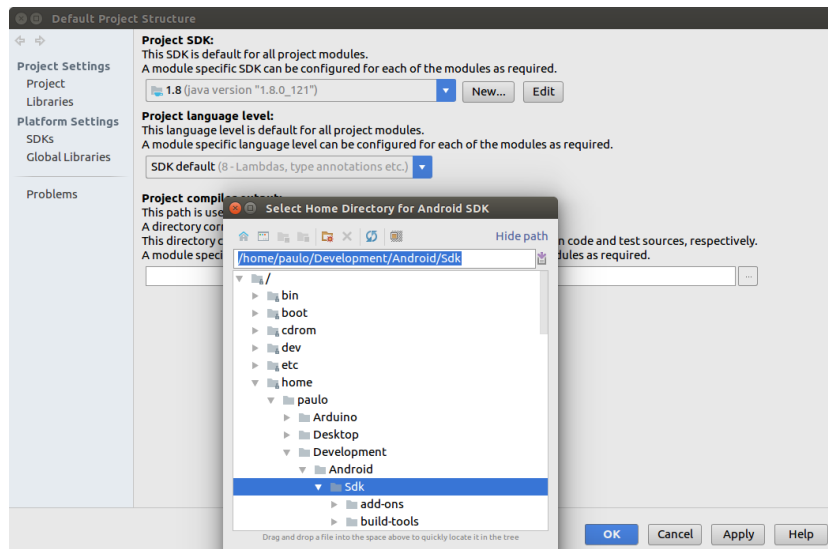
Default Project Structure

Project Settings
Project
Libraries
Platform Settings
SDKs
Global Libraries

Problems

Project SDK:
This SDK is default for all project modules.
A module specific SDK can be configured for each of the modules as required.
1.8 (java version "1.8.0_121")
New...
Edit

Project language level:
This language level is default for all project modules.
A module specific language level can be configured for each of the modules as required.
SDK default (8 - Lambdas, type annotations etc.)

Project compile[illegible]
This path is use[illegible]
A directory cor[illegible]
This directory c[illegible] n code and test sources, respectively.
A module speci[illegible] dules as required.

Select Home Directory for Android SDK
Hide path
/home/paulo/Development/Android/Sdk
/
bin
boot
cdrom
dev
etc
home
paulo
Arduino
Desktop
Development
Android
Sdk
add-ons
build-tools
Drag and drop a file into the space above to quickly locate it in the tree

OK
Cancel
Apply
Help